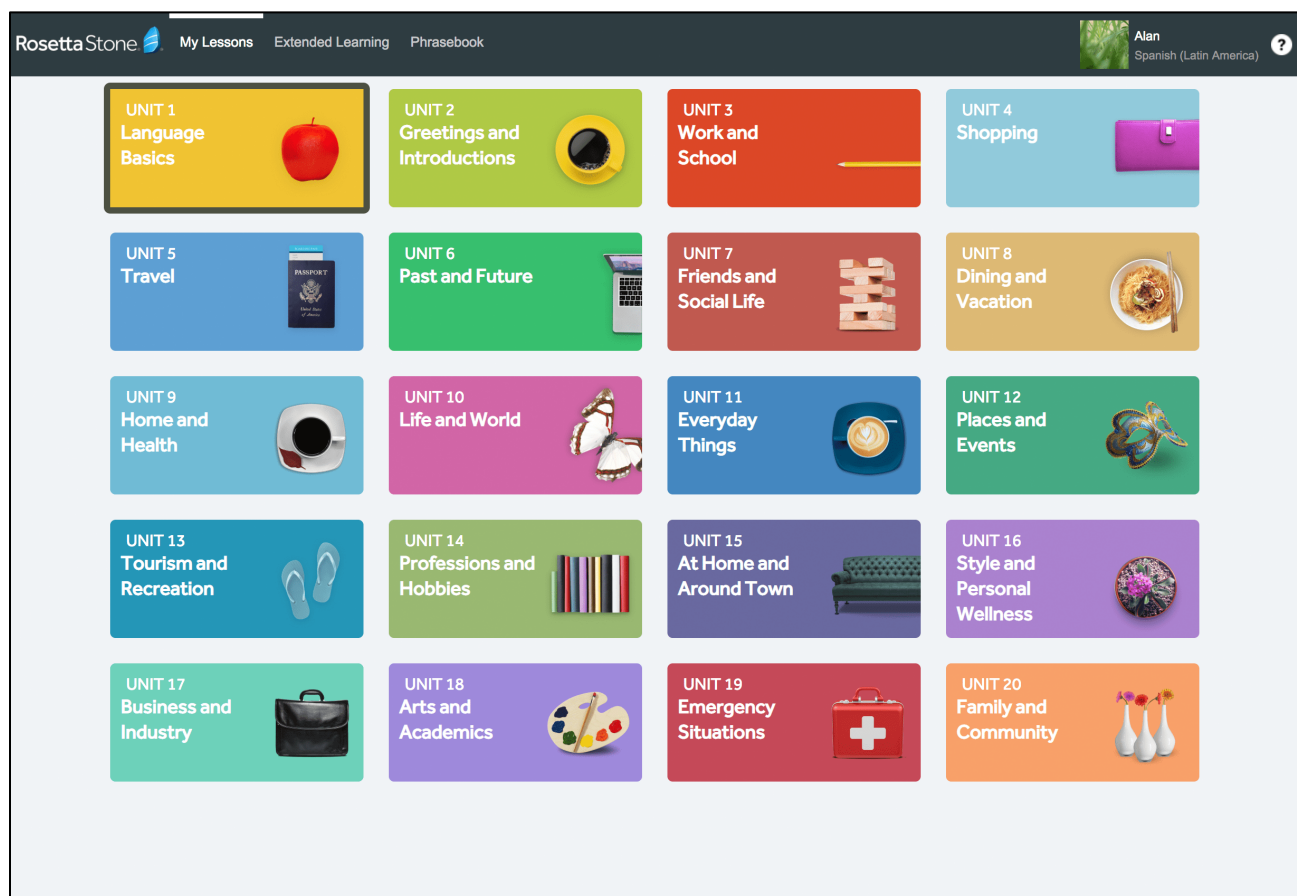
Rosetta Stone My Lessons Extended Learning Phrasebook Alan Spanish (Latin America) ?

UNIT 1
Language Basics

UNIT 2
Greetings and Introductions

UNIT 3
Work and School

UNIT 4
Shopping

UNIT 5
Travel

PASSPORT

UNIT 6
Past and Future

UNIT 7
Friends and Social Life

UNIT 8
Dining and Vacation

UNIT 9
Home and Health

UNIT 10
Life and World

UNIT 11
Everyday Things

UNIT 12
Places and Events

UNIT 13
Tourism and Recreation

UNIT 14
Professions and Hobbies

UNIT 15
At Home and Around Town

UNIT 16
Style and Personal Wellness

UNIT 17
Business and Industry

UNIT 18
Arts and Academics

UNIT 19
Emergency Situations

UNIT 20
Family and Community